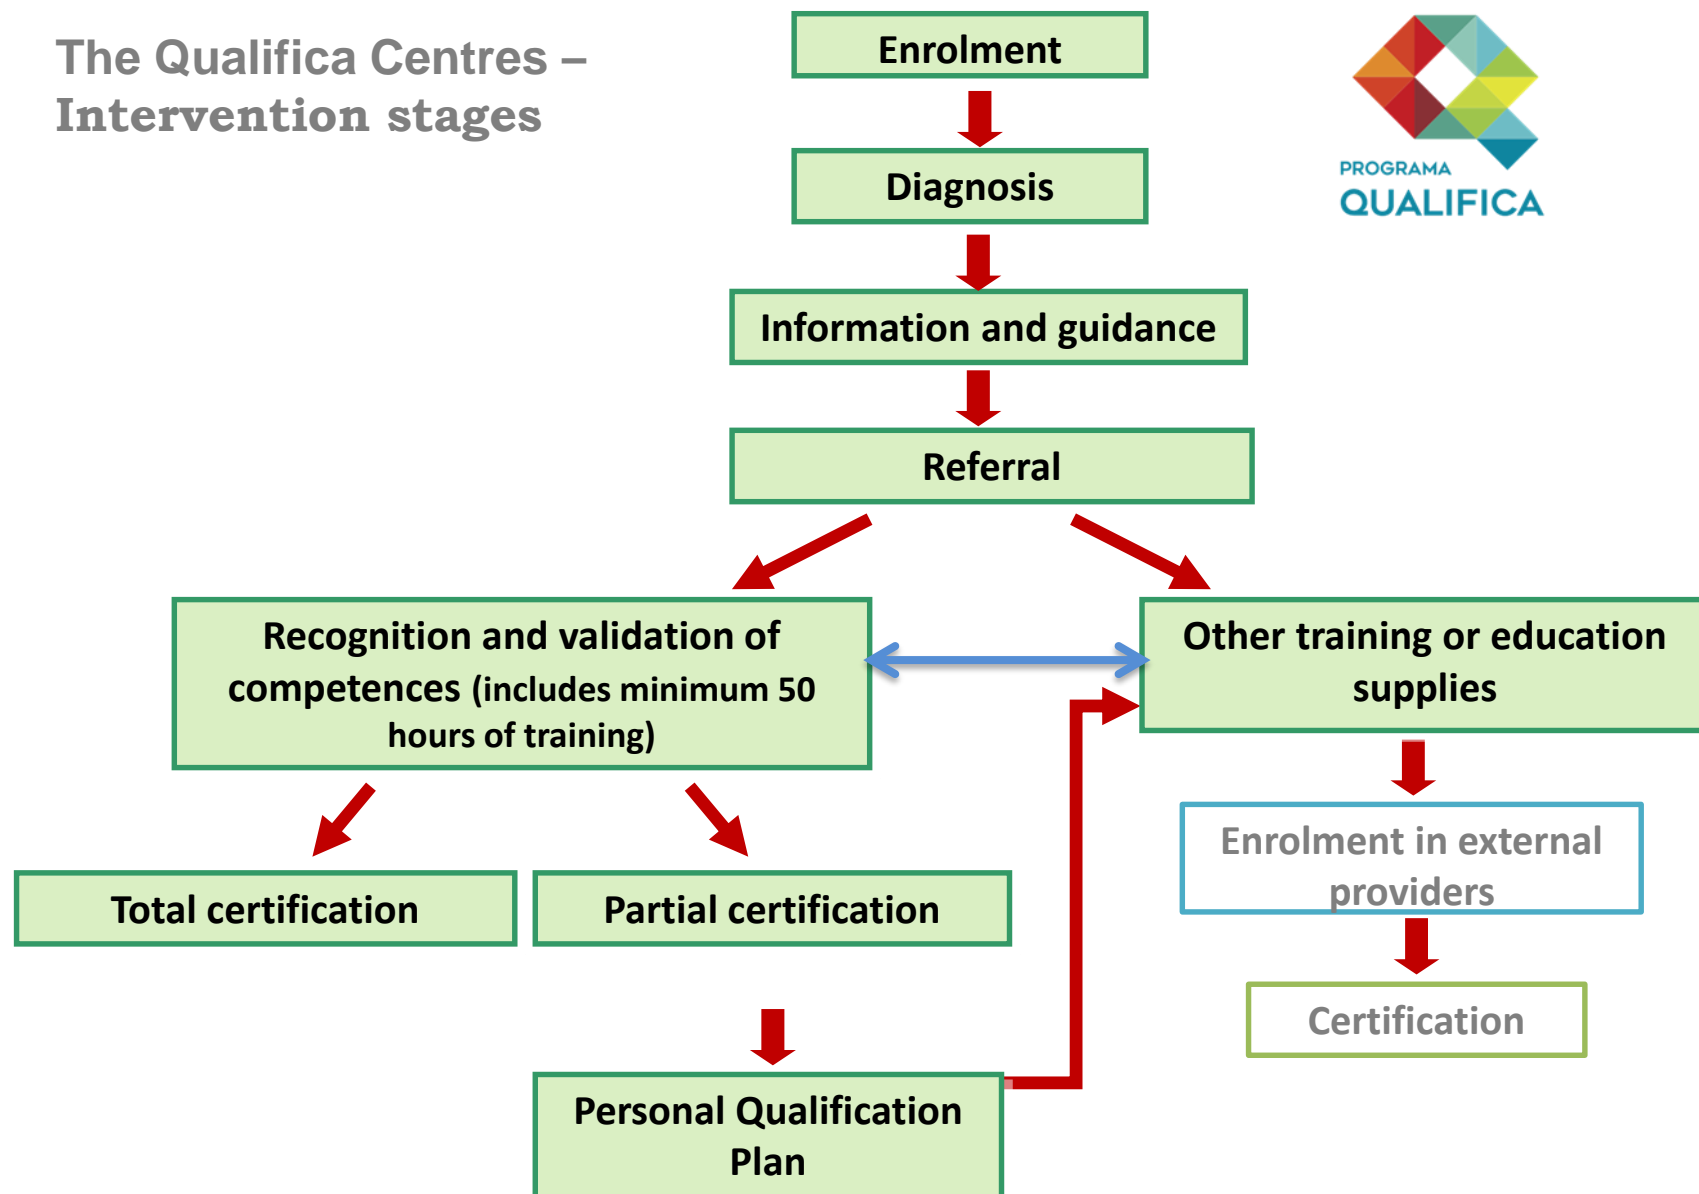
The Qualifica Centres – Intervention stages

Enrolment

Diagnosis

Information and guidance

Referral

PROGRAMA
QUALIFICA

Recognition and validation of competences (includes minimum 50 hours of training)

Other training or education supplies

Total certification

Partial certification

Enrolment in external providers

Certification

Personal Qualification Plan